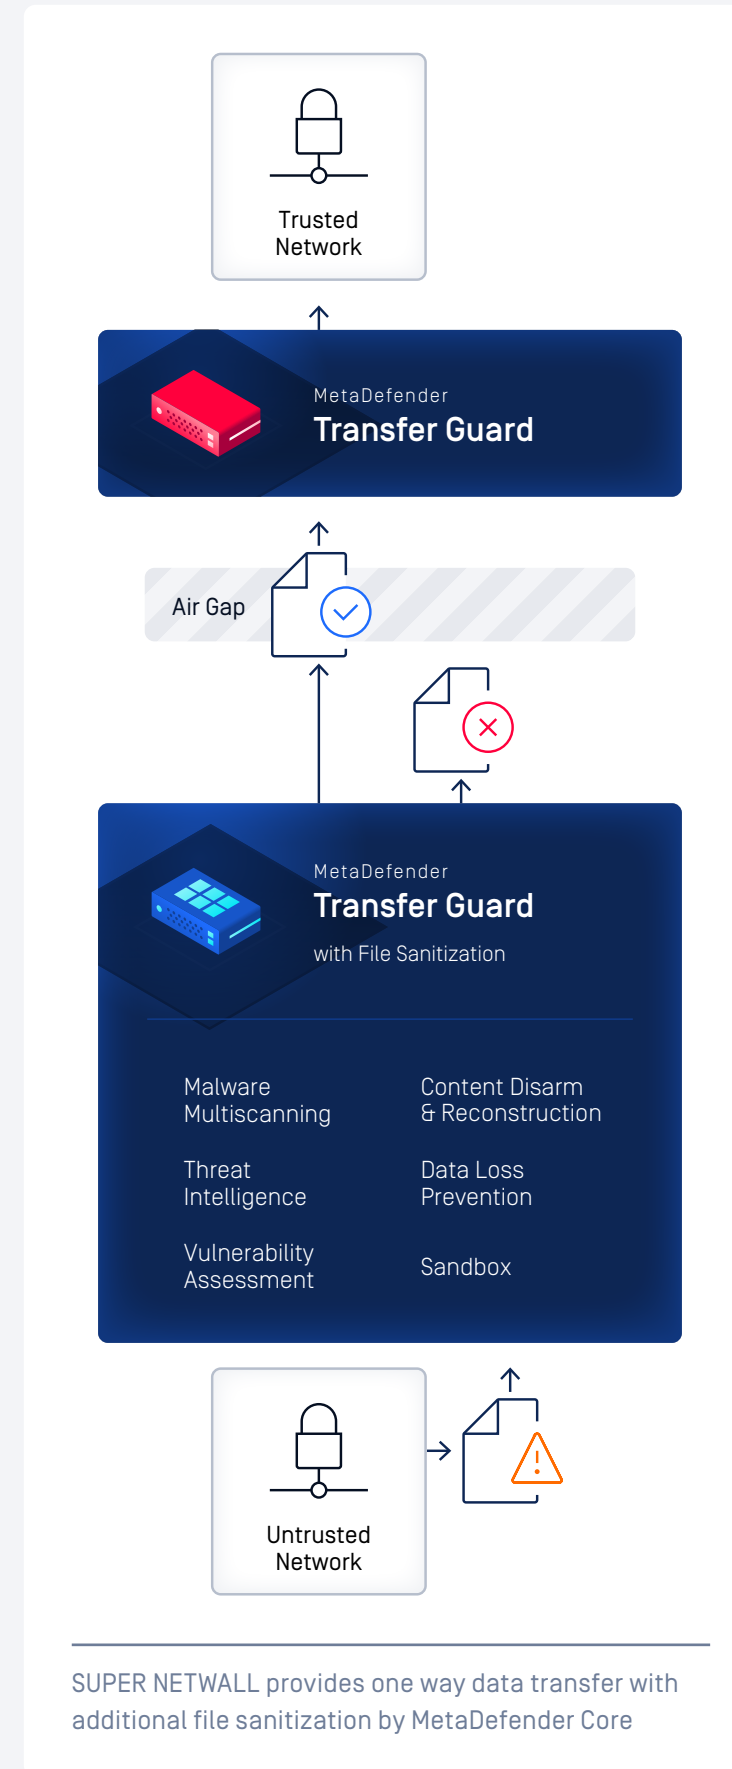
Trusted Network

MetaDefender
Transfer Guard

Air Gap

MetaDefender
Transfer Guard
with File Sanitization

Malware Multiscanning

Content Disarm & Reconstruction

Threat Intelligence

Data Loss Prevention

Vulnerability Assessment

Sandbox

Untrusted Network

SUPER NETWALL provides one way data transfer with additional file sanitization by MetaDefender Core